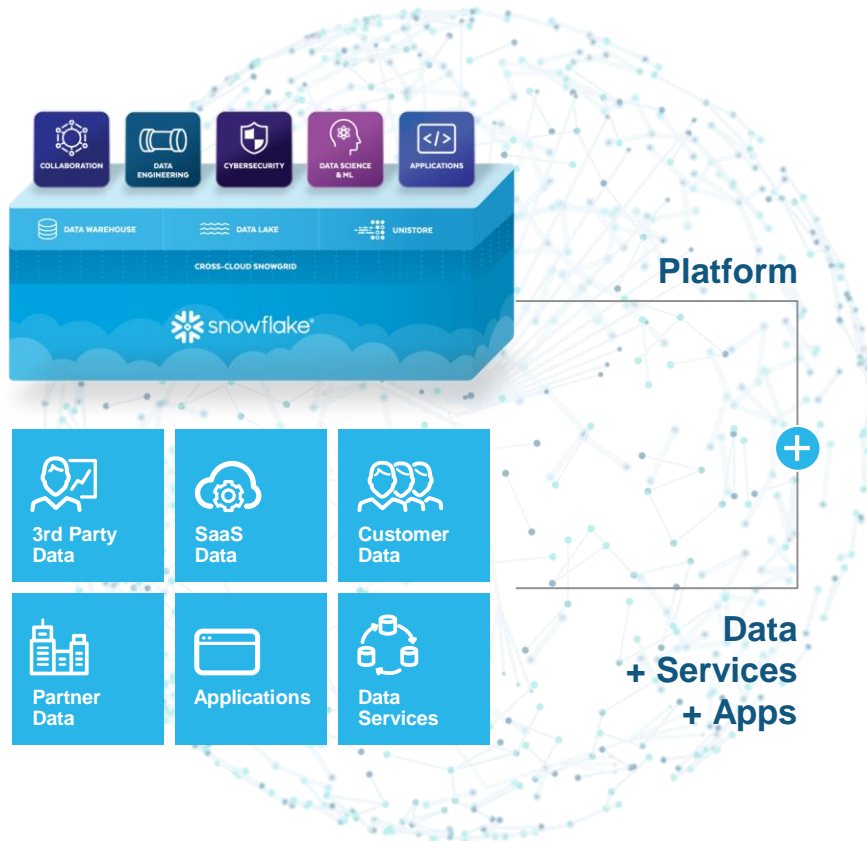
COLLABORATION

DATA ENGINEERING

CYBERSECURITY

DATA SCIENCE & ML

APPLICATIONS

DATA WAREHOUSE

DATA LAKE

UNISTORE

CROSS-CLOUD SNOWGRID

snowflake

Platform

3rd Party Data

SaaS Data

Customer Data

Partner Data

Applications

Data Services

Data + Services + Apps